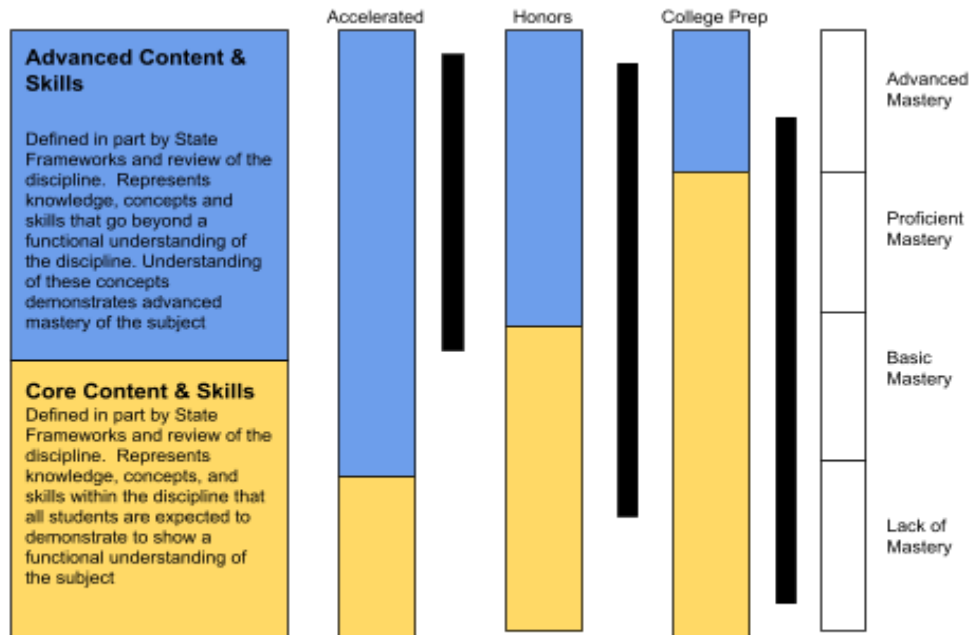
Advanced Content & Skills

Defined in part by State Frameworks and review of the discipline. Represents knowledge, concepts and skills that go beyond a functional understanding of the discipline. Understanding of these concepts demonstrates advanced mastery of the subject

Core Content & Skills

Defined in part by State Frameworks and review of the discipline. Represents knowledge, concepts, and skills within the discipline that all students are expected to demonstrate to show a functional understanding of the subject

Accelerated

Honors

College Prep

Advanced Mastery

Proficient Mastery

Basic Mastery

Lack of Mastery